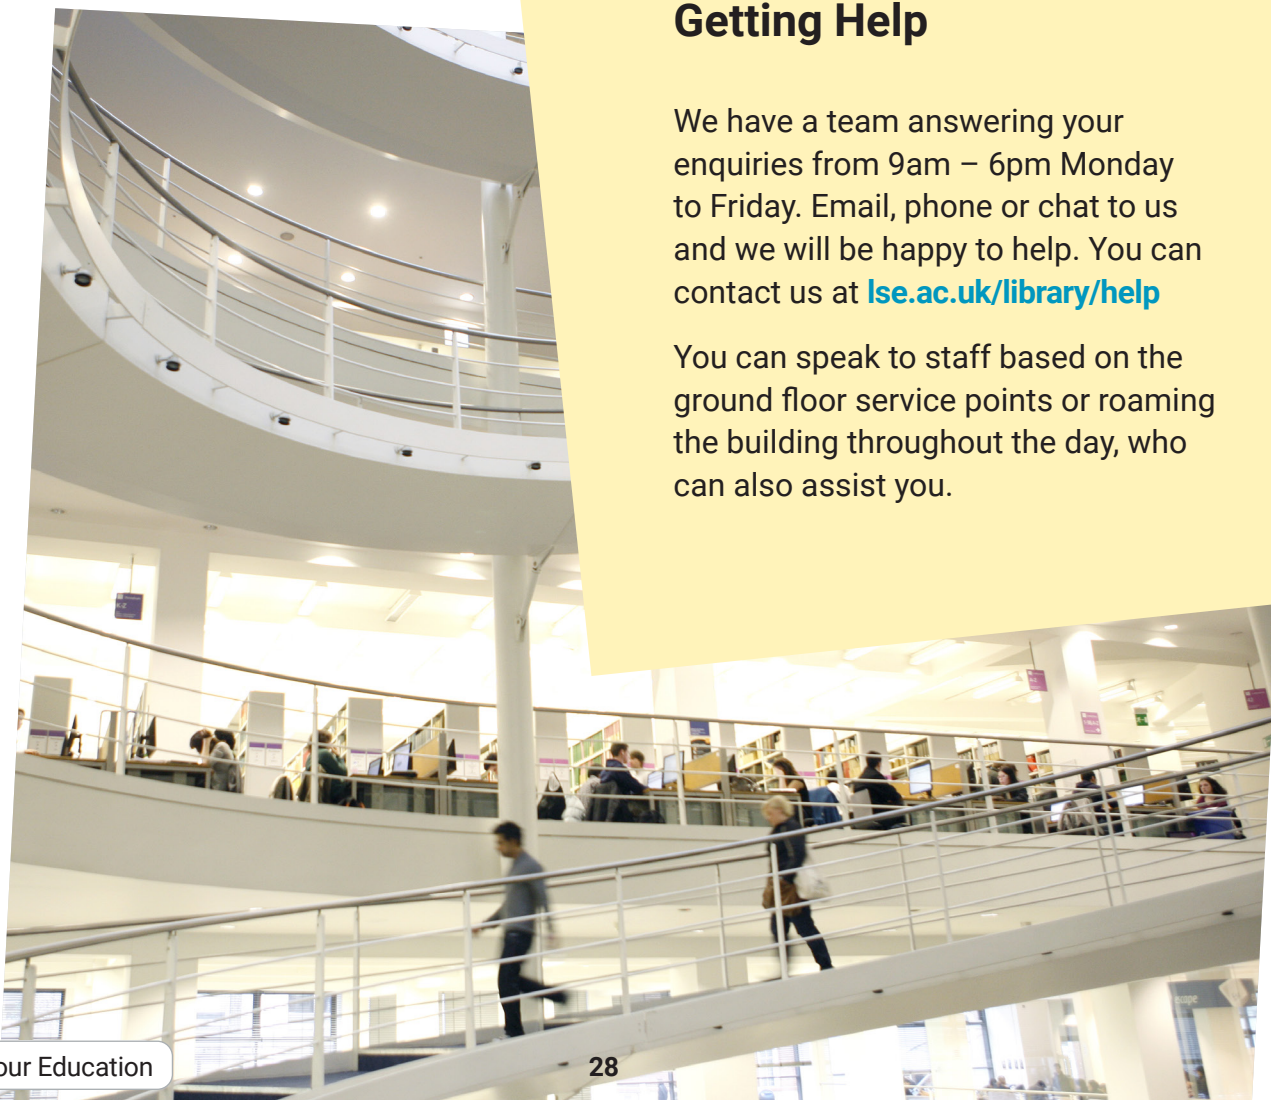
Getting Help

We have a team answering your enquiries from 9am – 6pm Monday to Friday. Email, phone or chat to us and we will be happy to help. You can contact us at lse.ac.uk/library/help

You can speak to staff based on the ground floor service points or roaming the building throughout the day, who can also assist you.

our Education

28